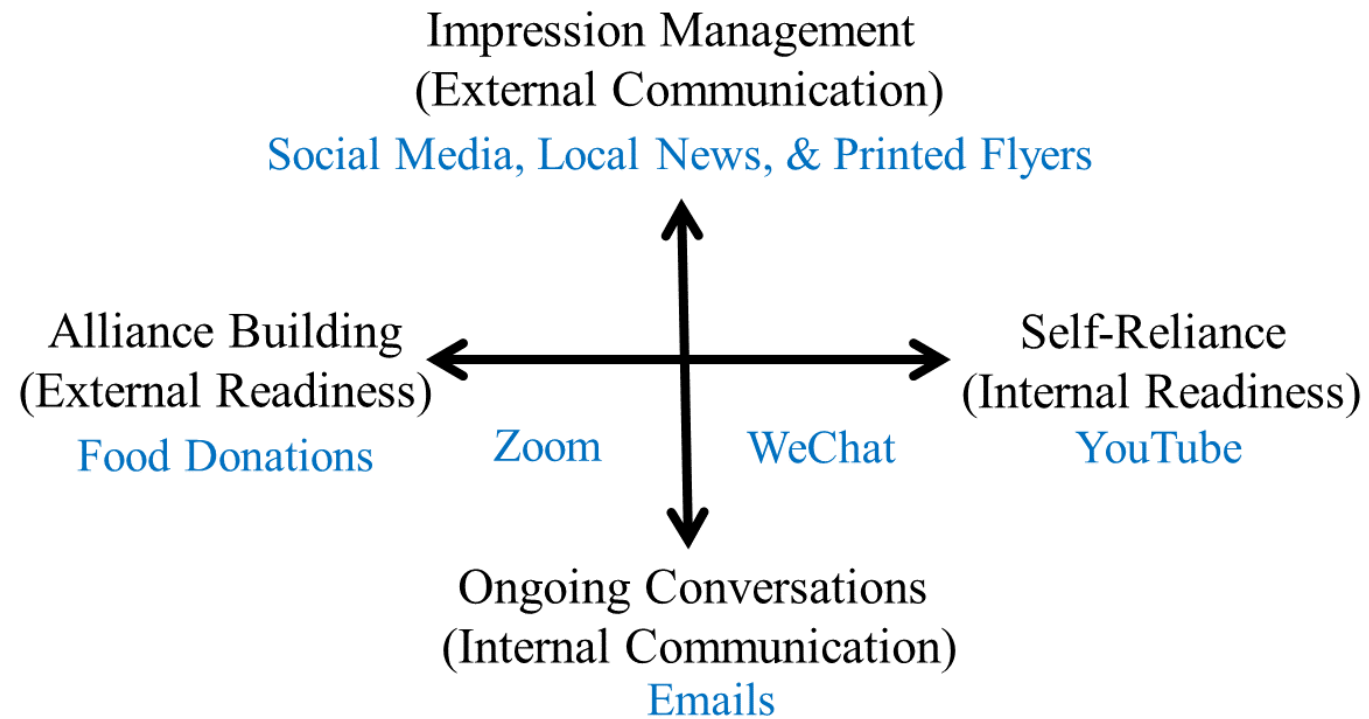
Impression Management
(External Communication)
Social Media, Local News, & Printed Flyers

Alliance Building
(External Readiness)
Food Donations

Zoom

WeChat

Self-Reliance
(Internal Readiness)
YouTube

Ongoing Conversations
(Internal Communication)
Emails